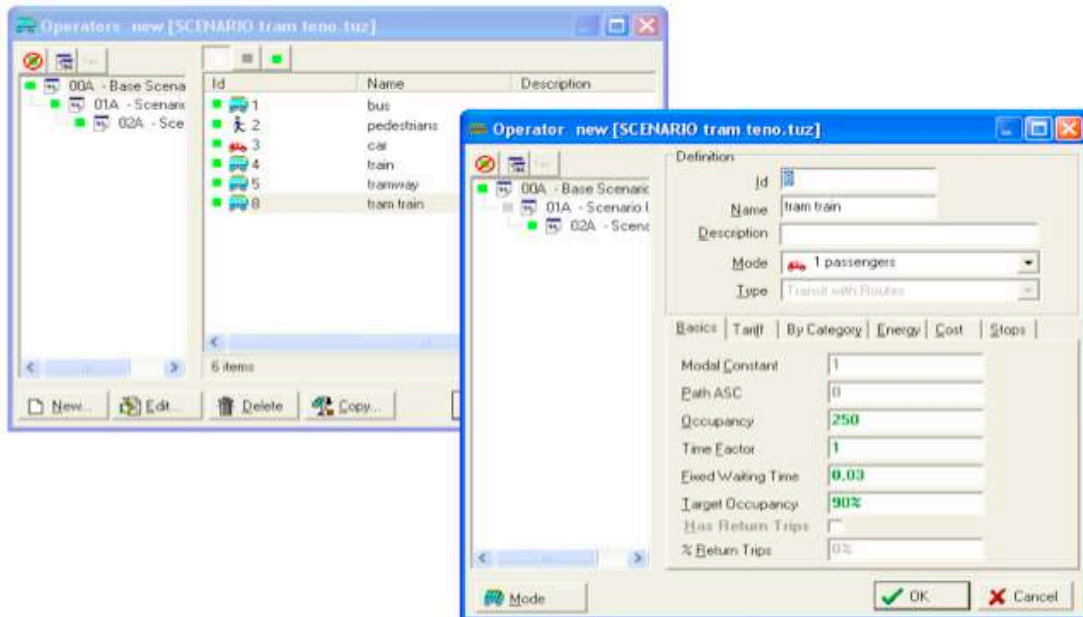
Operators new [SCENARIO tram teno.tuz]

00A - Base Scena
01A - Scenari
02A - Sce

| Id | Name | Description |
|---|---|---|
| 1 | bus | |
| 2 | pedestrians | |
| 3 | car | |
| 4 | train | |
| 5 | tramway | |
| 8 | tram train | |

6 items

New... Edit... Delete Copy...

Operator new [SCENARIO tram.teno.tuz]

00A - Base Scenario
01A - Scenario I
02A - Scena

Definition
Id 8
Name tram train
Description
Mode 1 passengers
Type Transit with Routes

Basics | Tariff | By Category | Energy | Cost | Stops

Modal Constant 1
Path ASC 0
Occupancy 250
Time Factor 1
Fixed Waiting Time 0.03
Target Occupancy 90%
Has Return Trips
% Return Trips 0%

Mode

OK Cancel